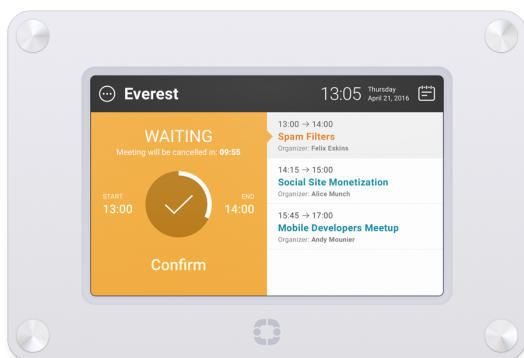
Everest

13:05 Thursday April 21, 2016

WAITING

Meeting will be cancelled in: 09:55

START 13:00

END 14:00

Confirm

13:00 → 14:00
Spam Filters
Organizer: Felix Eskins

14:15 → 15:00
Social Site Monetization
Organizer: Alice Munch

15:45 → 17:00
Mobile Developers Meetup
Organizer: Andy Mounier